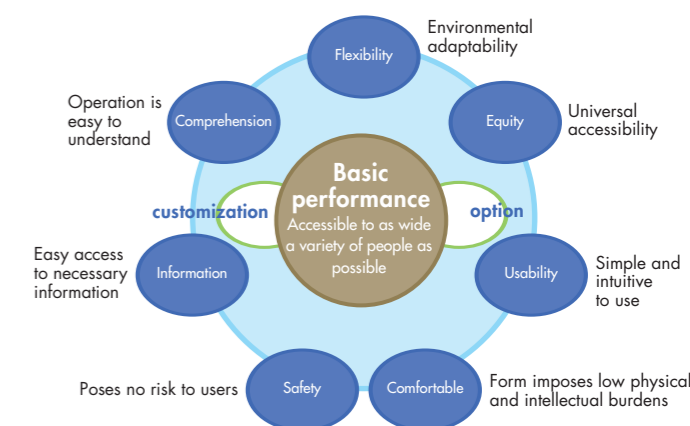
Flexibility
Environmental adaptability

Comprehension
Operation is easy to understand

Equity
Universal accessibility

Basic performance
Accessible to as wide a variety of people as possible

customization

option

Information
Easy access to necessary information

Usability
Simple and intuitive to use

Safety
Poses no risk to users

Comfortable
Form imposes low physical and intellectual burdens